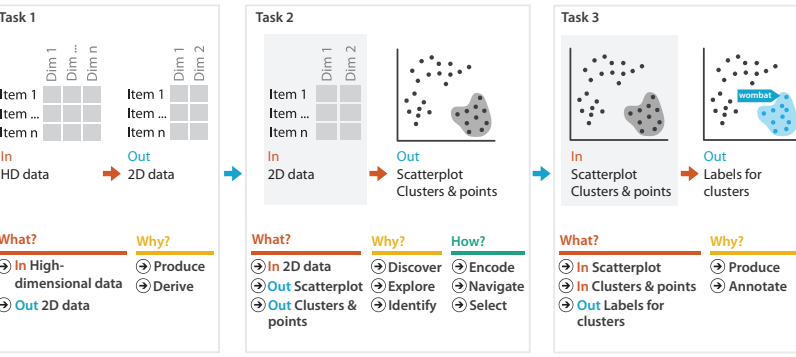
Task 1

Dim 1 Dim ... Dim n

Item 1
Item ...
Item n

Dim 1 Dim 2

Item 1
Item ...
Item n

In
HD data

Out
2D data

What?
In High-dimensional data
Out 2D data

Why?
Produce
Derive

Task 2

Dim 1 Dim 2

Item 1
Item ...
Item n

In
2D data

Out
Scatterplot
Clusters & points

What?
In 2D data
Out Scatterplot
Out Clusters & points

Why?
Discover
Explore
Identify

How?
Encode
Navigate
Select

Task 3

wombat

In
Scatterplot
Clusters & points

Out
Labels for clusters

What?
In Scatterplot
In Clusters & points
Out Labels for clusters

Why?
Produce
Annotate